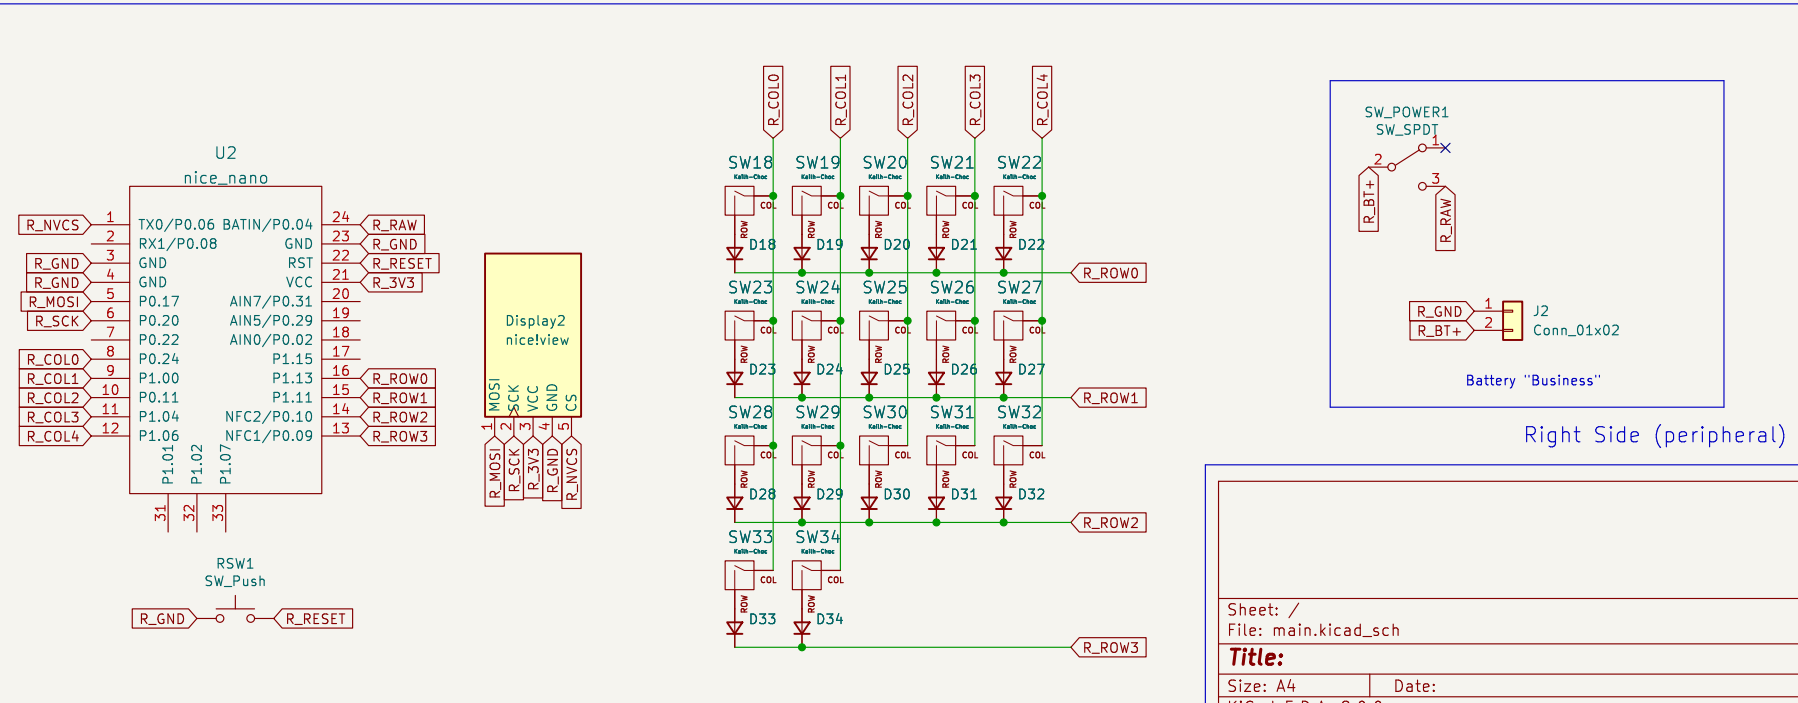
U2
nice_nano

R_NVCS 1 TX0/P0.06
2 RX1/P0.08
R_GND 3 GND
R_GND 4 GND
R_MOSI 5 P0.17
R_SCK 6 P0.20
7 P0.22
R_COL0 8 P0.24
R_COL1 9 P1.00
R_COL2 10 P0.11
R_COL3 11 P1.04
R_COL4 12 P1.06

BATIN/P0.04 24 R_RAW
GND 23 R_GND
RST 22 R_RESET
VCC 21 R_3V3
AIN7/P0.31 20
AIN5/P0.29 19
AIN0/P0.02 18
P1.15 17
P1.13 16 R_ROW0
P1.11 15 R_ROW1
NFC2/P0.10 14 R_ROW2
NFC1/P0.09 13 R_ROW3

P1.01 P1.02 P1.07
31 32 33

RSW1
SW_Push
R_GND R_RESET

Display2
nice!view
MOSI SCK VCC GND CS
1 2 3 4 5
R_MOSI R_SCK R_3V3 R_GND R_NVCS

R_COL0 R_COL1 R_COL2 R_COL3 R_COL4

SW18 SW19 SW20 SW21 SW22
Kailh-Choc Kailh-Choc Kailh-Choc Kailh-Choc Kailh-Choc
COL COL COL COL COL
ROW ROW ROW ROW ROW
D18 D19 D20 D21 D22
R_ROW0

SW23 SW24 SW25 SW26 SW27
Kailh-Choc Kailh-Choc Kailh-Choc Kailh-Choc Kailh-Choc
COL COL COL COL COL
ROW ROW ROW ROW ROW
D23 D24 D25 D26 D27
R_ROW1

SW28 SW29 SW30 SW31 SW32
Kailh-Choc Kailh-Choc Kailh-Choc Kailh-Choc Kailh-Choc
COL COL COL COL COL
ROW ROW ROW ROW ROW
D28 D29 D30 D31 D32
R_ROW2

SW33 SW34
Kailh-Choc Kailh-Choc
COL COL
ROW ROW
D33 D34
R_ROW3

SW_POWER1
SW_SPDT
2 1 3
R_BT+ R_RAW

R_GND 1
R_BT+ 2
J2
Conn_01x02

Battery "Business"

Right Side (peripheral)

Sheet: /
File: main.kicad_sch
Title:
Size: A4 Date: